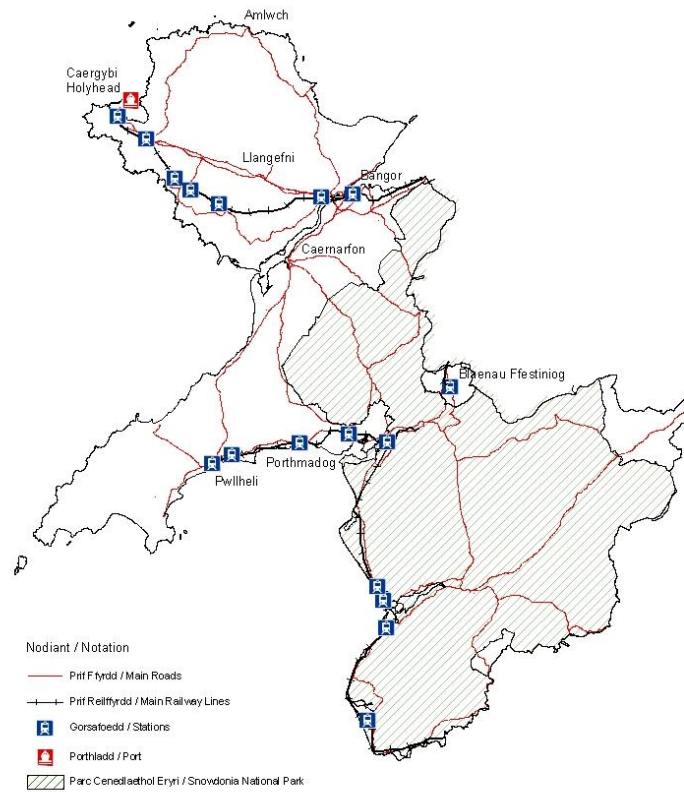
Amlwch

Caergybi
Holyhead

Llangefni

Bangor

Caernarfon

Blaenau Ffestiniog

Porthmadog

Pwllheli

Nodiant / Notation

Prif Ffyrdd / Main Roads

Prif Reilffyrdd / Main Railway Lines

Gorsafoedd / Stations

Porthladd / Port

Parc Cenedlaethol Eryri / Snowdonia National Park